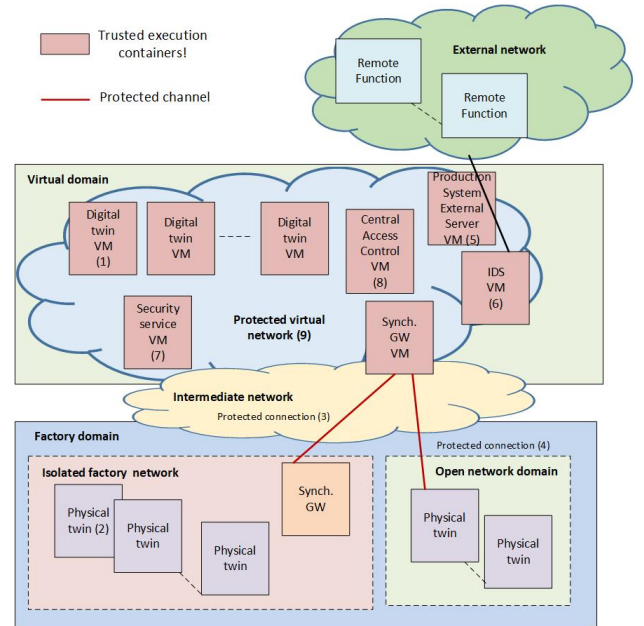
Trusted execution containers!

Protected channel

External network

Remote Function

Remote Function

Virtual domain

Digital twin VM (1)

Digital twin VM

Digital twin VM

Central Access Control VM (8)

Production System External Server VM (5)

IDS VM (6)

Security service VM (7)

Protected virtual network (9)

Synch. GW VM

Intermediate network

Protected connection (3)

Factory domain

Protected connection (4)

Isolated factory network

Synch. GW

Open network domain

Physical twin (2)

Physical twin

Physical twin

Physical twin

Physical twin